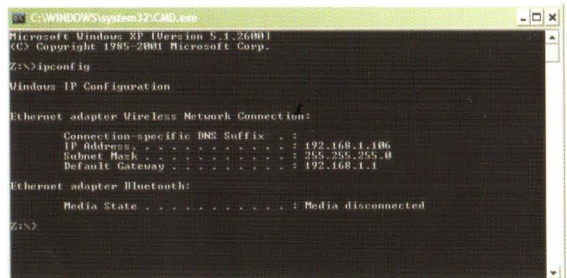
C:\WINDOWS\system32\CMD.exe

Microsoft Windows XP [Version 5.1.2600]
(C) Copyright 1985-2001 Microsoft Corp.

Z:\>ipconfig

Windows IP Configuration

Ethernet adapter Wireless Network Connection:

Connection-specific DNS Suffix . :
IP Address. . . . . . . . . . . . : 192.168.1.106
Subnet Mask . . . . . . . . . . . : 255.255.255.0
Default Gateway . . . . . . . . . : 192.168.1.1

Ethernet adapter Bluetooth:

Media State . . . . . . . . . . . : Media disconnected

Z:\>